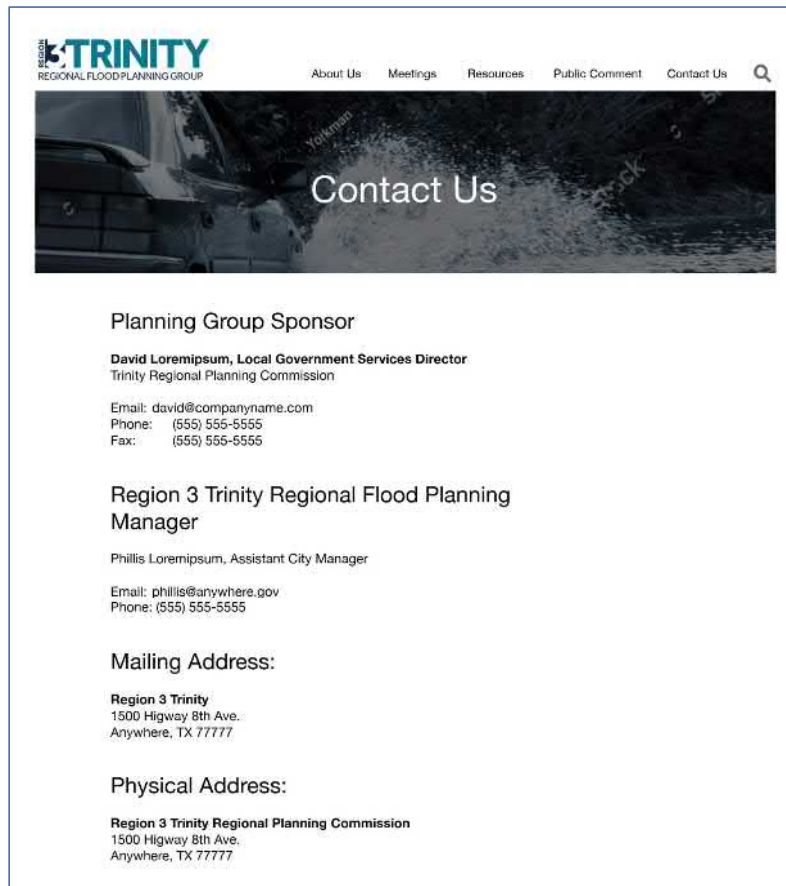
REGION 3 TRINITY
REGIONAL FLOOD PLANNING GROUP

About Us Meetings Resources Public Comment Contact Us

Contact Us

Planning Group Sponsor

**David Loremipsum, Local Government Services Director**
Trinity Regional Planning Commission

Email: david@companyname.com
Phone: (555) 555-5555
Fax: (555) 555-5555

Region 3 Trinity Regional Flood Planning Manager

Phillis Loremipsum, Assistant City Manager

Email: phillis@anywhere.gov
Phone: (555) 555-5555

Mailing Address:

**Region 3 Trinity**
1500 Higway 8th Ave.
Anywhere, TX 77777

Physical Address:

**Region 3 Trinity Regional Planning Commission**
1500 Higway 8th Ave.
Anywhere, TX 77777